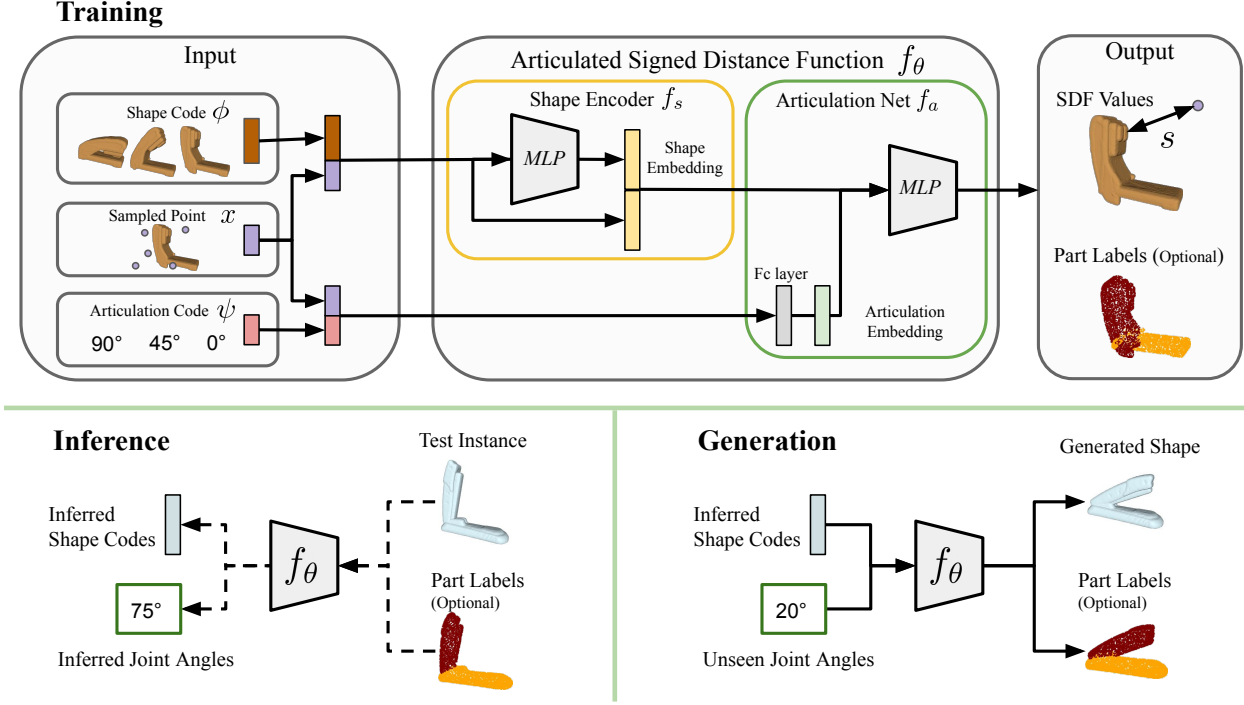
Training

Input

Shape Code $\phi$

Sampled Point $x$

Articulation Code $\psi$

90° 45° 0°

Articulated Signed Distance Function $f_\theta$

Shape Encoder $f_s$

$MLP$

Shape Embedding

Articulation Net $f_a$

$MLP$

Fc layer

Articulation Embedding

Output

SDF Values

$s$

Part Labels (Optional)

Inference

Test Instance

Inferred Shape Codes

$f_\theta$

75°

Part Labels (Optional)

Inferred Joint Angles

Generation

Generated Shape

Inferred Shape Codes

$f_\theta$

20°

Part Labels (Optional)

Unseen Joint Angles